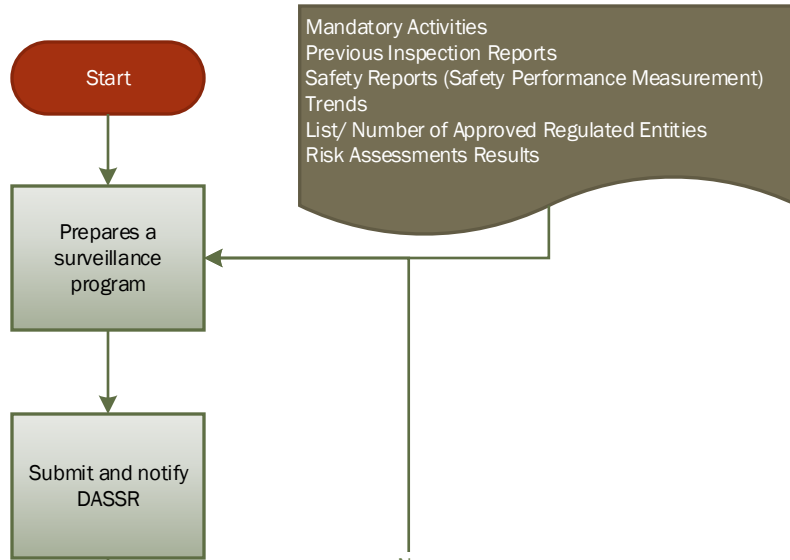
Start

Mandatory Activities
Previous Inspection Reports
Safety Reports (Safety Performance Measurement)
Trends
List/ Number of Approved Regulated Entities
Risk Assessments Results

Prepares a surveillance program

Submit and notify DASSR